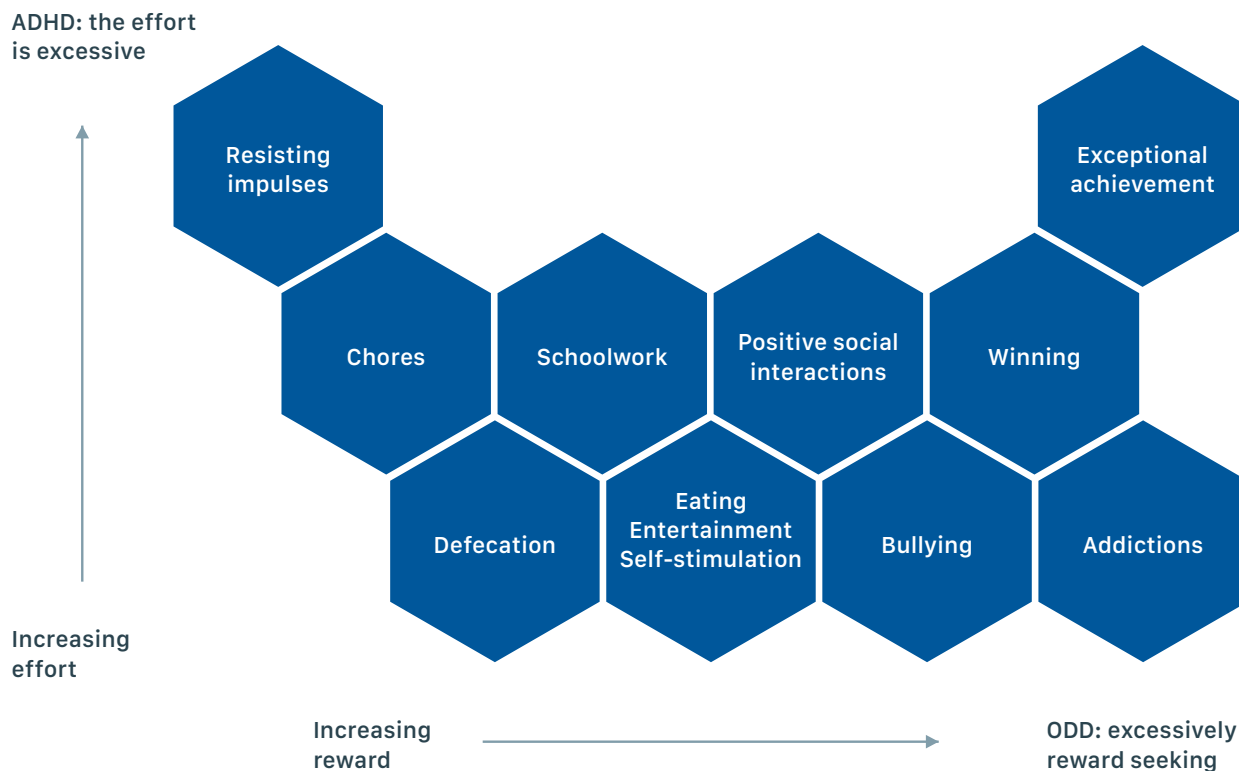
ADHD: the effort is excessive

Resisting impulses

Exceptional achievement

Chores

Schoolwork

Positive social interactions

Winning

Defecation

Eating
Entertainment
Self-stimulation

Bullying

Addictions

Increasing effort

Increasing reward

ODD: excessively reward seeking